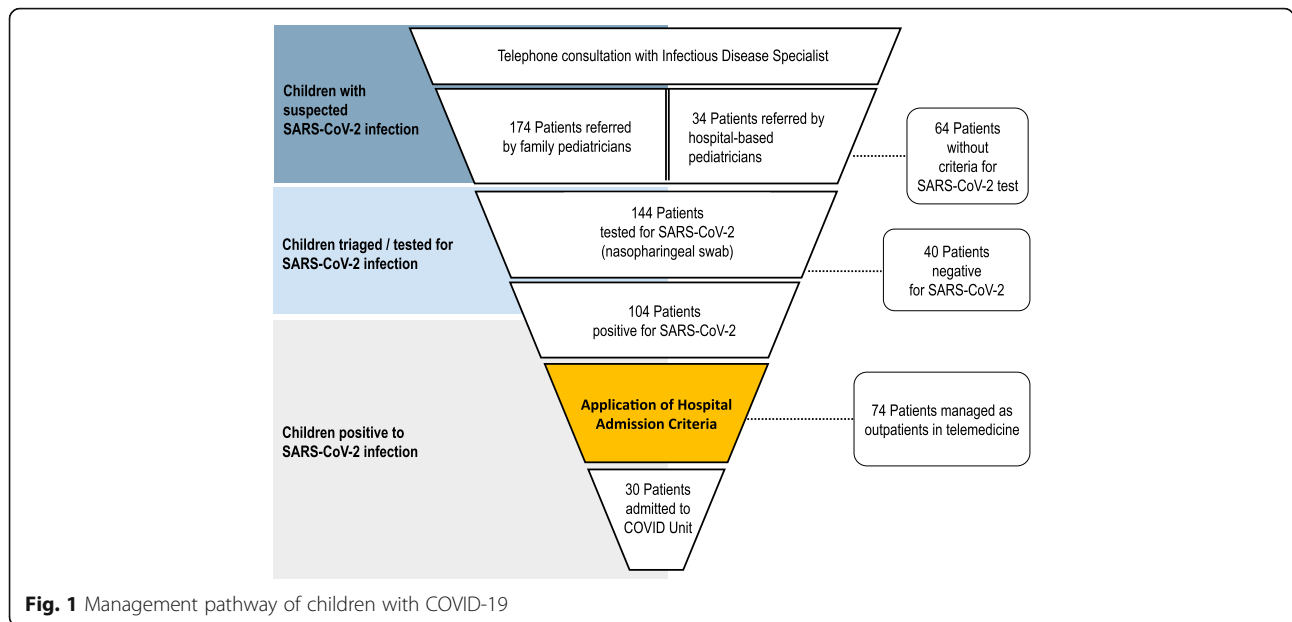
Children with suspected SARS-CoV-2 infection

Telephone consultation with Infectious Disease Specialist

174 Patients referred by family pediatricians

34 Patients referred by hospital-based pediatricians

64 Patients without criteria for SARS-CoV-2 test

Children triaged / tested for SARS-CoV-2 infection

144 Patients tested for SARS-CoV-2 (nasopharingeal swab)

40 Patients negative for SARS-CoV-2

104 Patients positive for SARS-CoV-2

Children positive to SARS-CoV-2 infection

Application of Hospital Admission Criteria

74 Patients managed as outpatients in telemedicine

30 Patients admitted to COVID Unit

**Fig. 1** Management pathway of children with COVID-19